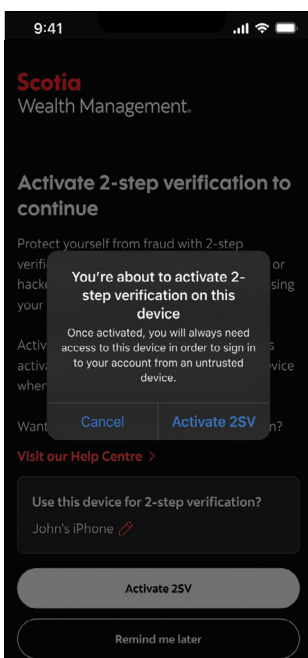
9:41

Scotia
Wealth Management.

Activate 2-step verification to continue

Protect yourself from fraud with 2-step verifi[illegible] or hacke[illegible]sing your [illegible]

Activ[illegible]s activa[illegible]vice when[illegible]

Want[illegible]n?

You're about to activate 2-step verification on this device

Once activated, you will always need access to this device in order to sign in to your account from an untrusted device.

Cancel

Activate 2SV

Visit our Help Centre >

Use this device for 2-step verification?

John's iPhone

Activate 2SV

Remind me later